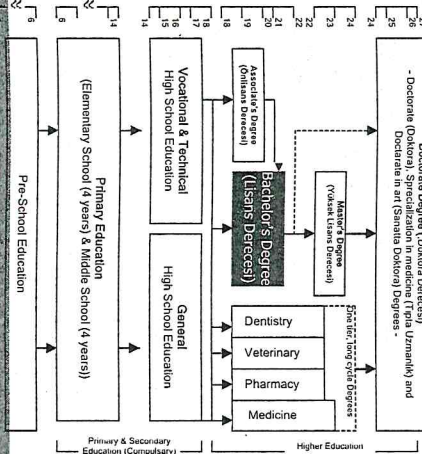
6
6
14
14
15
16
17
18
19
20
21
22
23
24
25
26

Pre-School Education

Primary Education
(Elementary School (4 years) & Middle School (4 years))

Vocational & Technical
High School Education

General
High School Education

Associate's Degree
(Önlisans Derecesi)

Bachelor's Degree
(Lisans Derecesi)

Master's Degree
(Yüksek Lisans Derecesi)

Doctorate Degree (Doktora Derecesi)
- Doctorate (Doktora), Specialization in medicine (Tıpta Uzmanlık) and Doctorate in art (Sanatta Doktora) Degrees -

One tier, long cycle degrees

Dentistry

Veterinary

Pharmacy

Medicine

Primary & Secondary
Education (Compulsory)

Higher Education